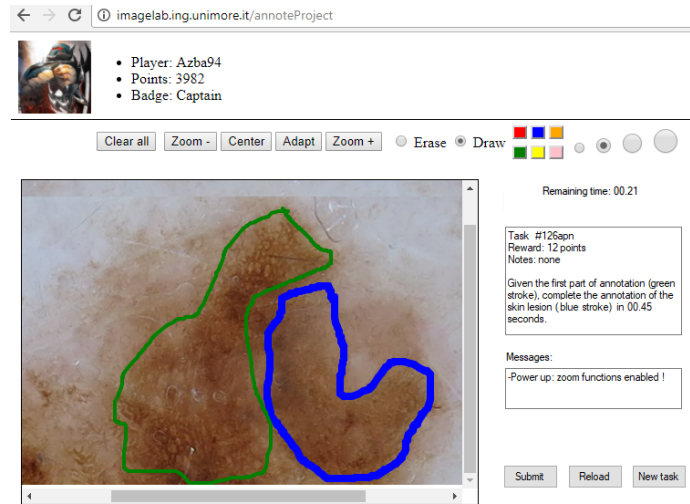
imagelab.ing.unimore.it/annoteProject

- Player: Azba94
- Points: 3982
- Badge: Captain

Clear all Zoom - Center Adapt Zoom + Erase Draw

Remaining time: 00.21

Task #126apn
Reward: 12 points
Notes: none

Given the first part of annotation (green stroke), complete the annotation of the skin lesion ( blue stroke) in 00.45 seconds.

Messages:

-Power up: zoom functions enabled !

Submit Reload New task